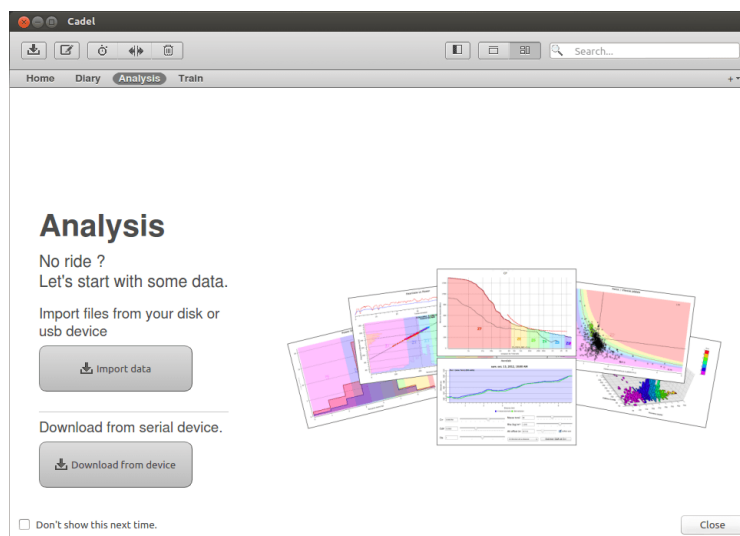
Cadel

Search...

Home Diary Analysis Train

+

Analysis

No ride ?
Let's start with some data.

Import files from your disk or usb device

Import data

Download from serial device.

Download from device

Don't show this next time.

Close